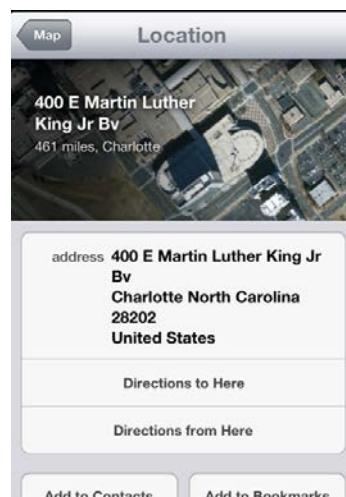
Map

Location

400 E Martin Luther King Jr Bv
461 miles, Charlotte

address 400 E Martin Luther King Jr Bv
Charlotte North Carolina
28202
United States

Directions to Here

Directions from Here

Add to Contacts

Add to Bookmarks